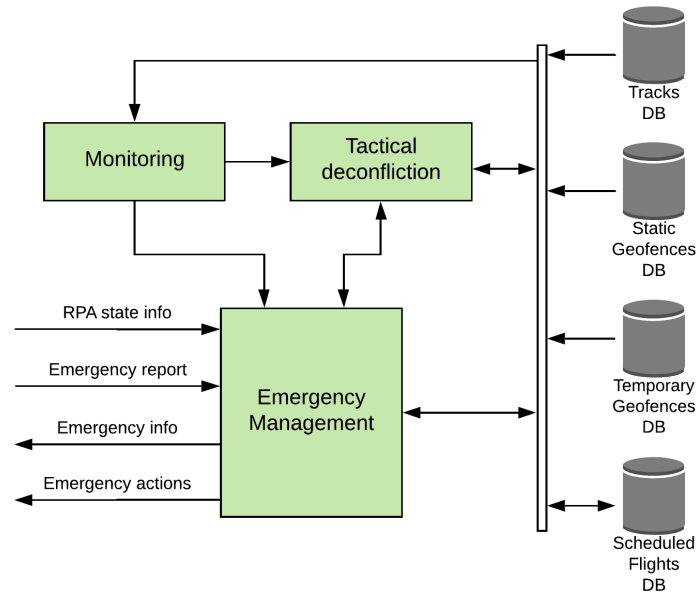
Tracks DB

Monitoring

Tactical deconfliction

Static Geofences DB

RPA state info

Emergency report

Emergency info

Emergency actions

Emergency Management

Temporary Geofences DB

Scheduled Flights DB